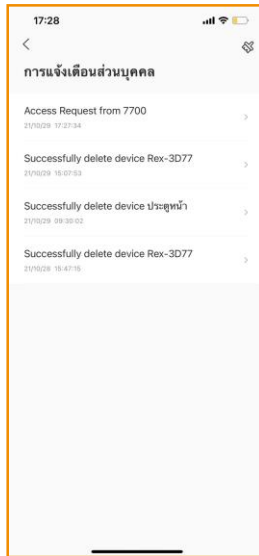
17:28

<

การแจ้งเตือนส่วนบุคคล

Access Request from 7700
21/10/29 17:27:34

Successfully delete device Rex-3D77
21/10/29 15:07:53

Successfully delete device ประตูหน้า
21/10/29 09:30:02

Successfully delete device Rex-3D77
21/10/28 15:47:15